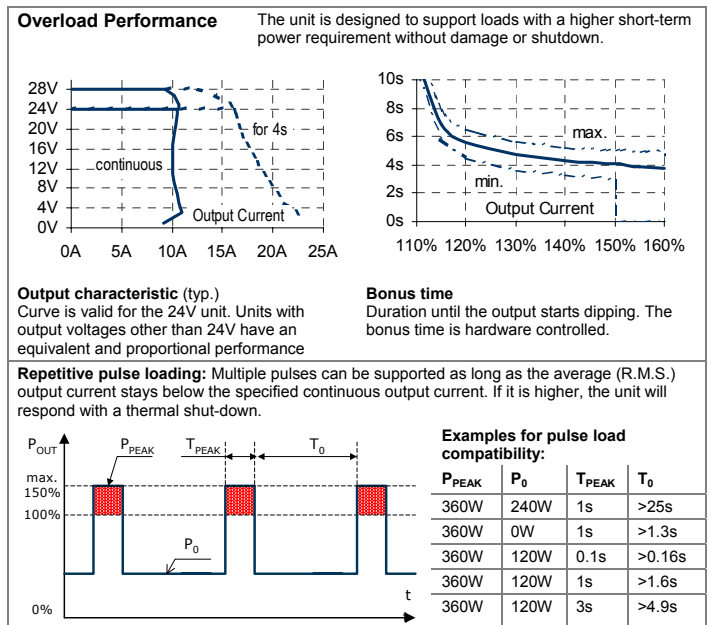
**Overload Performance**

The unit is designed to support loads with a higher short-term power requirement without damage or shutdown.

28V
24V
20V
16V
12V
8V
4V
0V
0A 5A 10A 15A 20A 25A
for 4s
continuous
Output Current

10s
8s
6s
4s
2s
0s
110% 120% 130% 140% 150% 160%
max.
min.
Output Current

**Output characteristic** (typ.)
Curve is valid for the 24V unit. Units with output voltages other than 24V have an equivalent and proportional performance

**Bonus time**
Duration until the output starts dipping. The bonus time is hardware controlled.

**Repetitive pulse loading:** Multiple pulses can be supported as long as the average (R.M.S.) output current stays below the specified continuous output current. If it is higher, the unit will respond with a thermal shut-down.

$P_{OUT}$
$P_{PEAK}$
$T_{PEAK}$
$T_0$
max.
150%
100%
$P_0$
0%
t

**Examples for pulse load compatibility:**

| $P_{PEAK}$ | $P_0$ | $T_{PEAK}$ | $T_0$ |
|---|---|---|---|
| 360W | 240W | 1s | >25s |
| 360W | 0W | 1s | >1.3s |
| 360W | 120W | 0.1s | >0.16s |
| 360W | 120W | 1s | >1.6s |
| 360W | 120W | 3s | >4.9s |